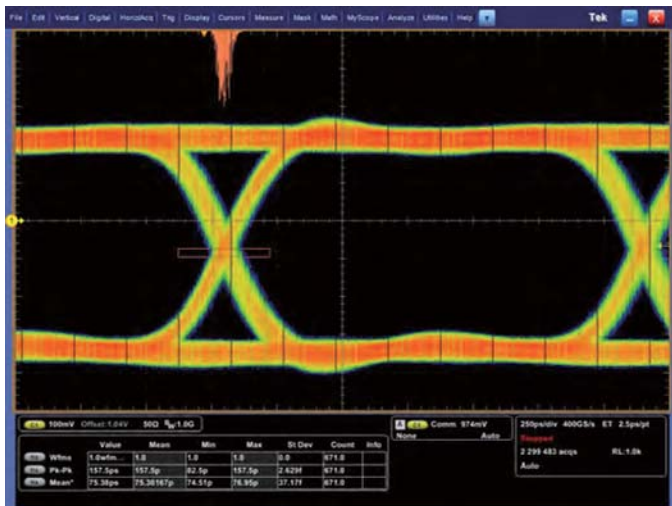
File Edit Vertical Digital Horiz/Acq Trig Display Cursors Measure Mask Math MyScope Analyze Utilities Help

Tek

C1 100mV Offset:1.04V 50Ω 1.0G

| | Value | Mean | Min | Max | St Dev | Count | Info |
|---|---|---|---|---|---|---|---|
| Wfms | 1.0wfm... | 1.0 | 1.0 | 1.0 | 0.0 | 671.0 | |
| Pk-Pk | 157.5ps | 157.5p | 82.5p | 157.5p | 2.629f | 671.0 | |
| Mean* | 75.38ps | 75.38167p | 74.51p | 76.95p | 37.17f | 671.0 | |

A C1 Comm 974mV
None Auto

250ps/div 400GS/s ET 2.5ps/pt
Stopped
2 299 483 acqs RL:1.0k
Auto